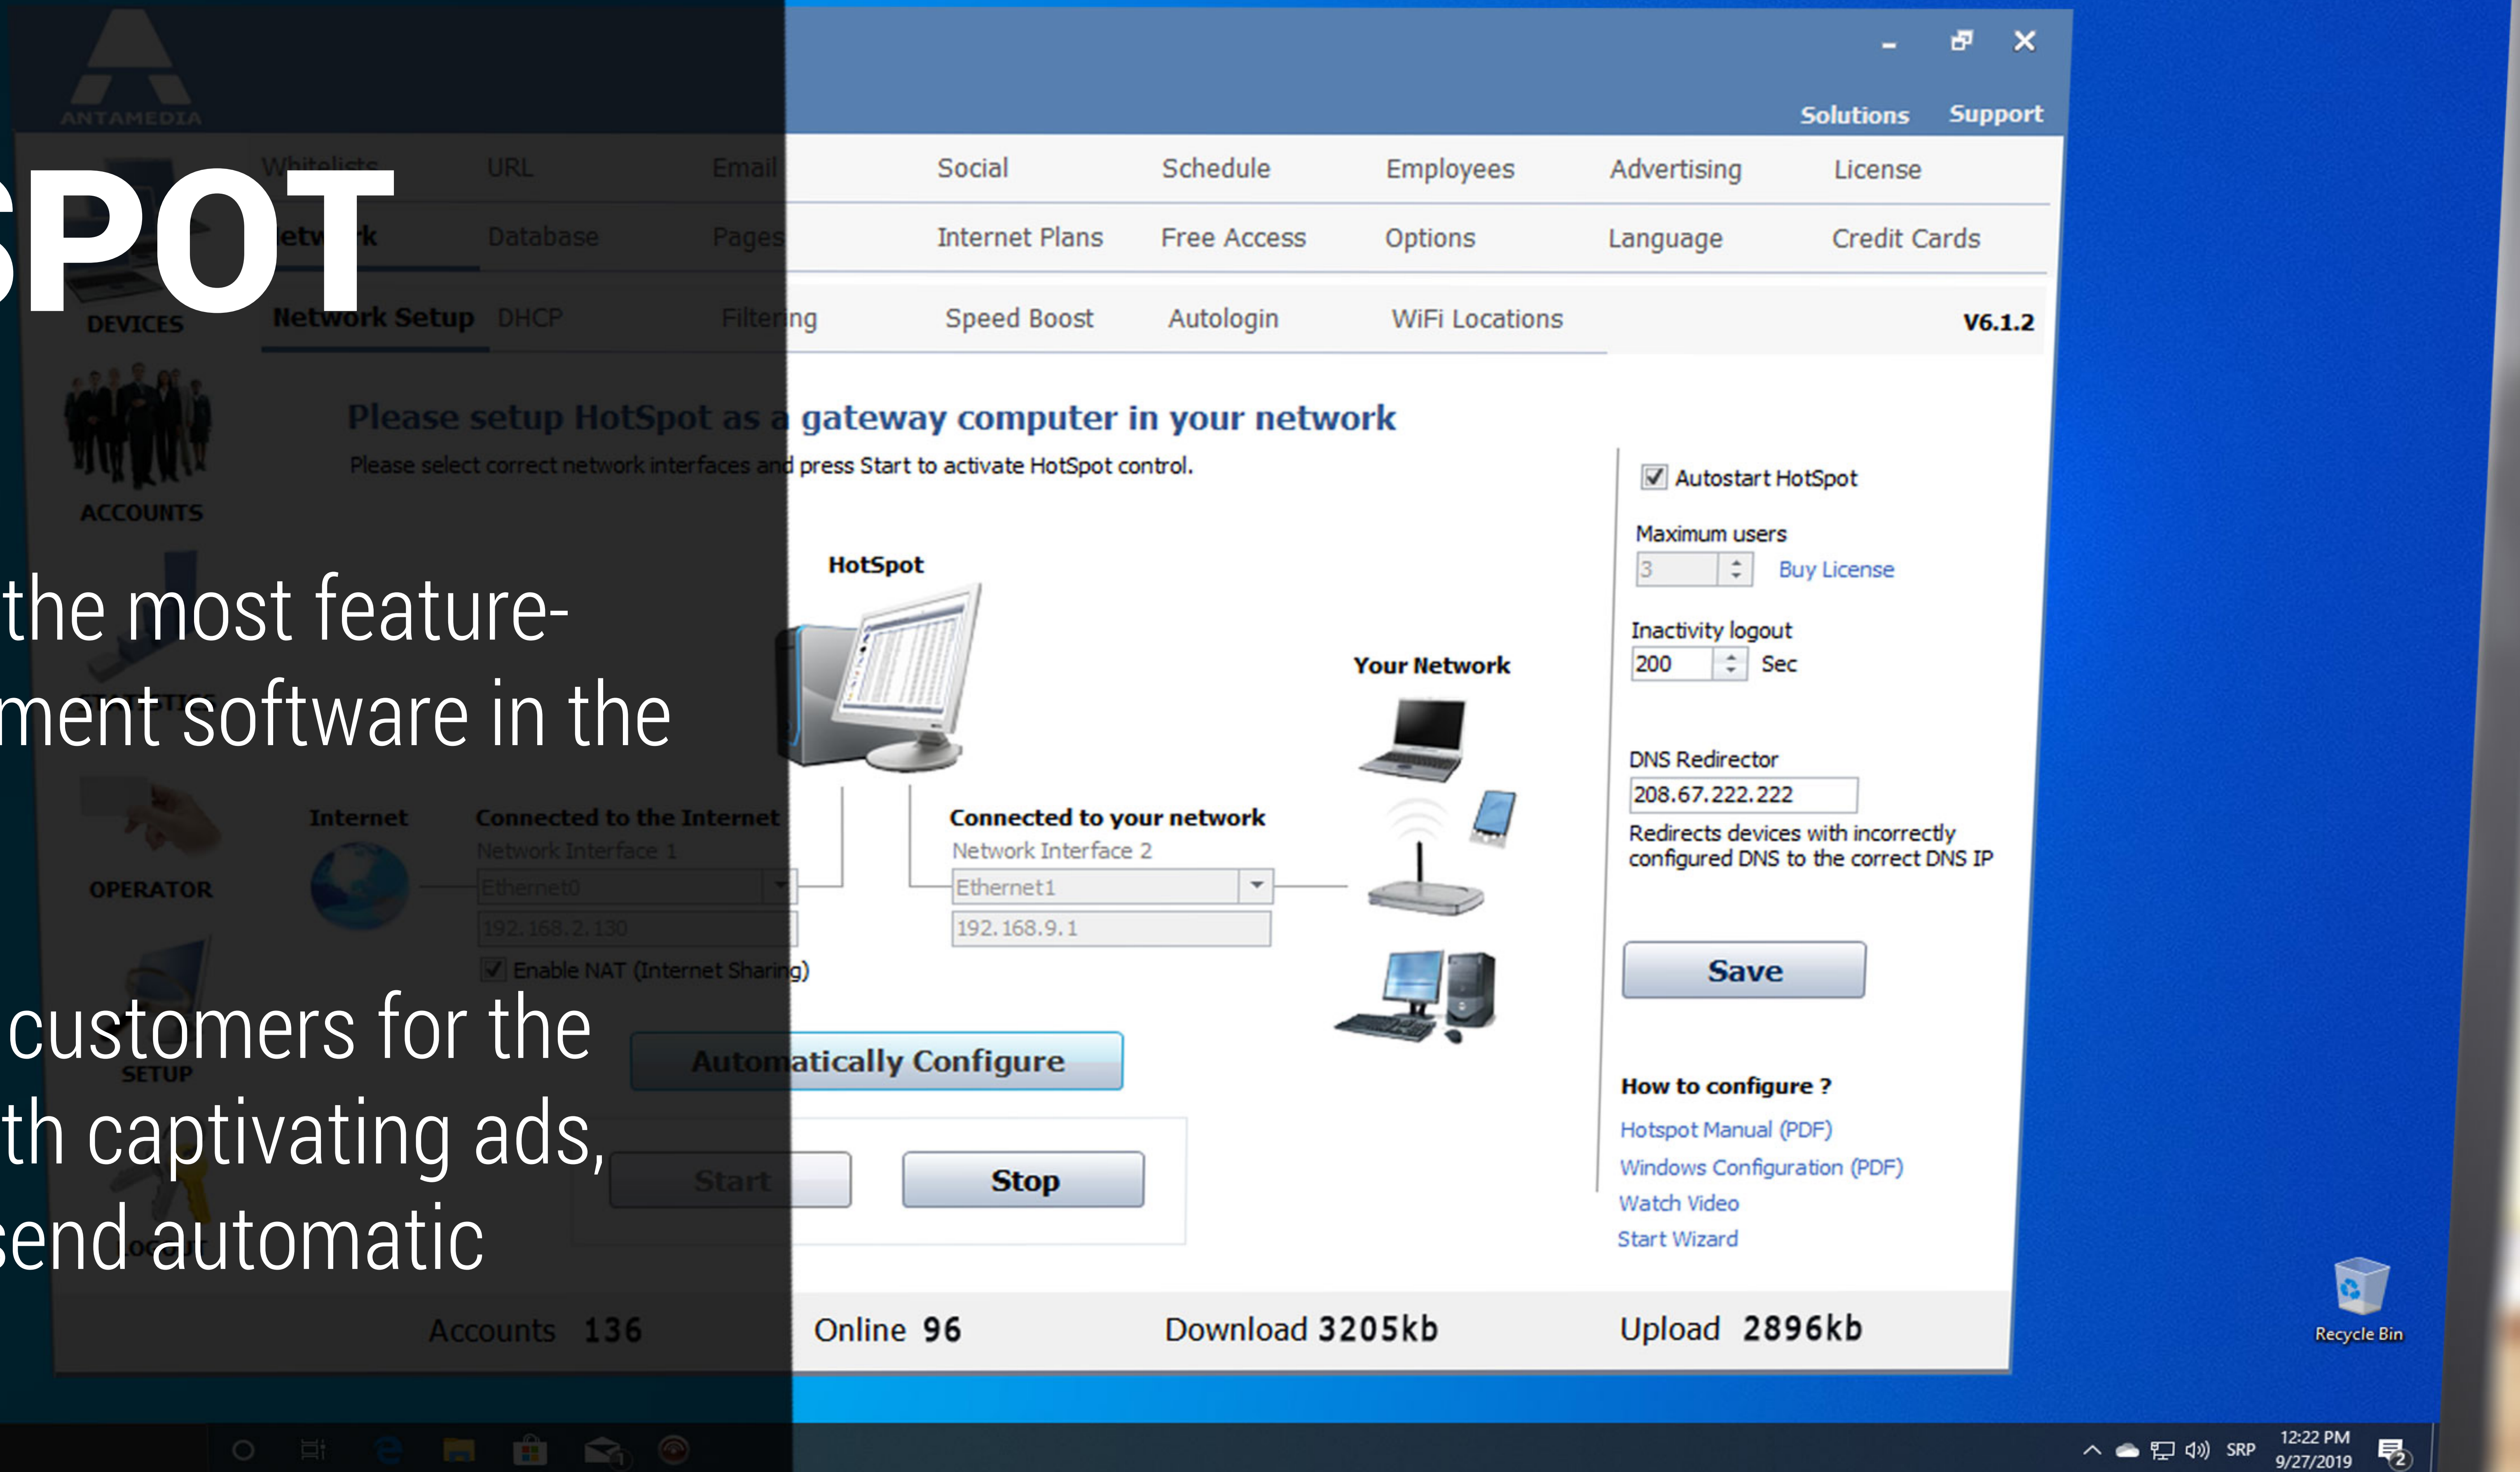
ANTAMEDIA

SPOT

the most feature-
ment software in the

customers for the
th captivating ads,
send automatic

Solutions Support

Whitelists URL Email Social Schedule Employees Advertising License

Network Database Pages Internet Plans Free Access Options Language Credit Cards

DEVICES Network Setup DHCP Filtering Speed Boost Autologin WiFi Locations V6.1.2

ACCOUNTS

Please setup HotSpot as a gateway computer in your network

Please select correct network interfaces and press Start to activate HotSpot control.

HotSpot

Your Network

OPERATOR

Internet

Connected to the Internet
Network Interface 1
Ethernet0
192.168.2.130
Enable NAT (Internet Sharing)

Connected to your network
Network Interface 2
Ethernet1
192.168.9.1

SETUP

Automatically Configure

Start Stop

Autostart HotSpot

Maximum users
3 Buy License

Inactivity logout
200 Sec

DNS Redirector
208.67.222.222
Redirects devices with incorrectly configured DNS to the correct DNS IP

Save

How to configure ?
Hotspot Manual (PDF)
Windows Configuration (PDF)
Watch Video
Start Wizard

Accounts 136 Online 96 Download 3205kb Upload 2896kb

Recycle Bin

SRP 12:22 PM 9/27/2019